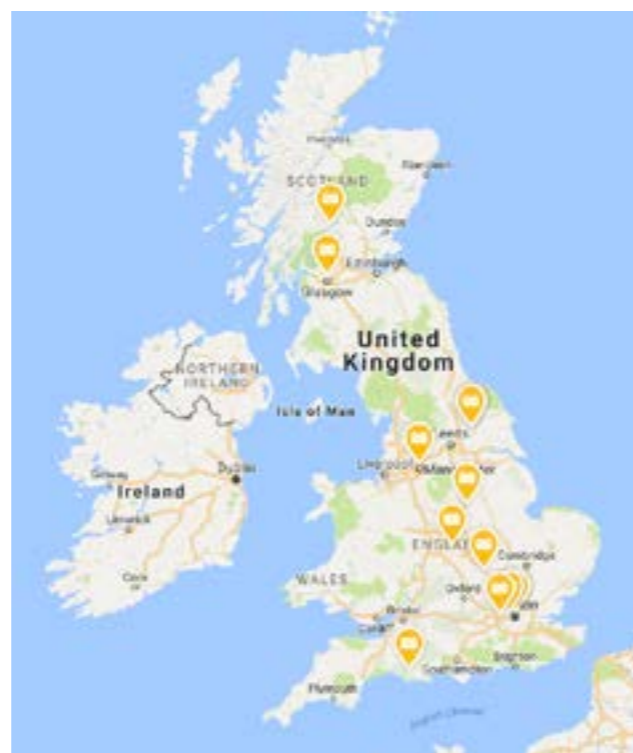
SCOTLAND
Aberdeen
Dundee
Edinburgh
Glasgow
United Kingdom
NORTHERN IRELAND
Isle of Man
Leeds
Liverpool
Manchester
Galway
Ireland
Dublin
Limerick
Cork
ENGLAND
Cambridge
WALES
Oxford
Bristol
Cardiff
London
Brighton
Southampton
Plymouth